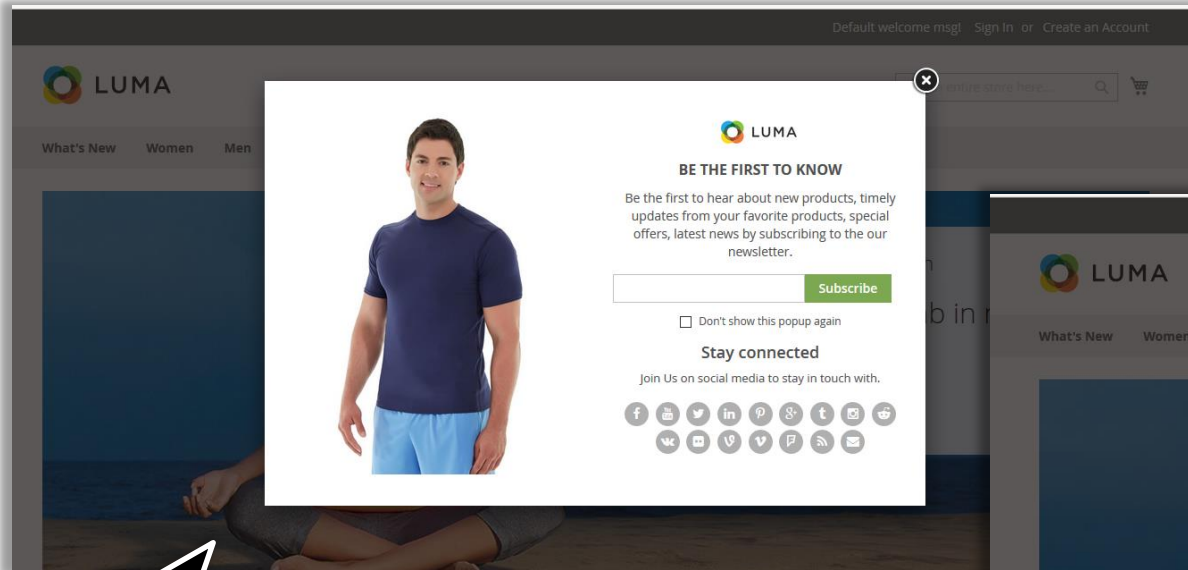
Default welcome msg! Sign In or Create an Account

LUMA

entire store here...

What's New Women Men

LUMA

BE THE FIRST TO KNOW

Be the first to hear about new products, timely updates from your favorite products, special offers, latest news by subscribing to the our newsletter.

Subscribe

Don't show this popup again

Stay connected

Join Us on social media to stay in touch with.

n

b in r

LUMA

What's New Women